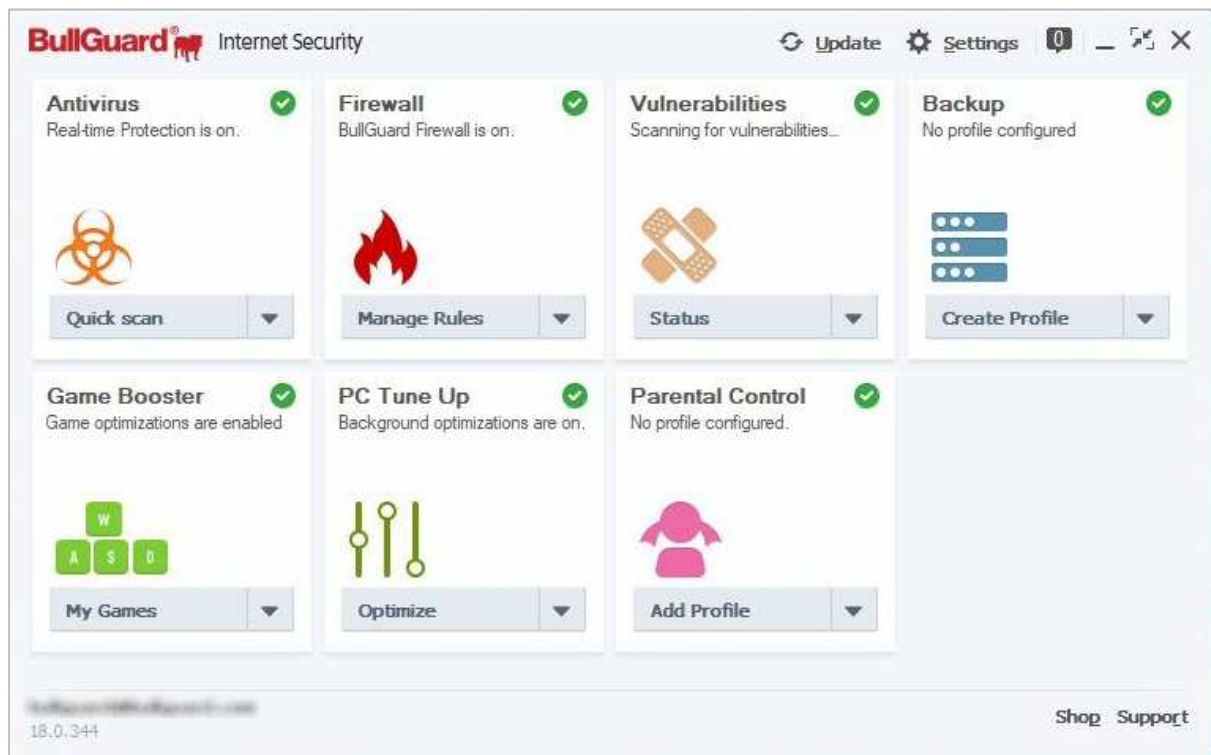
BullGuard Internet Security

Update Settings 0

Antivirus
Real-time Protection is on.
Quick scan

Firewall
BullGuard Firewall is on.
Manage Rules

Vulnerabilities
Scanning for vulnerabilities...
Status

Backup
No profile configured
Create Profile

Game Booster
Game optimizations are enabled
W
A S D
My Games

PC Tune Up
Background optimizations are on.
Optimize

Parental Control
No profile configured.
Add Profile

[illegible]
18.0.344

Shop Support